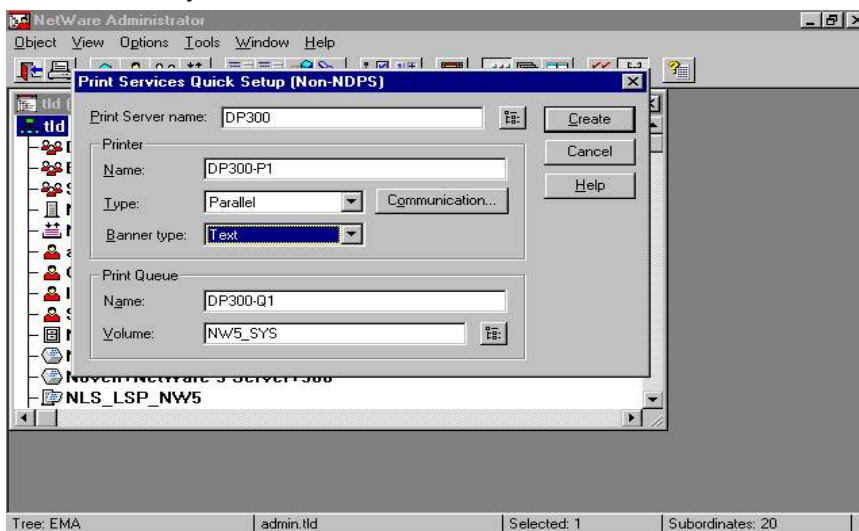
NetWare Administrator

Object View Options Tools Window Help

tld

Print Services Quick Setup (Non-NDPS)

Print Server name: DP300

Create

Cancel

Help

Printer

Name: DP300-P1

Type: Parallel

Communication...

Banner type: Text

Print Queue

Name: DP300-Q1

Volume: NW5_SYS

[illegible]

NLS_LSP_NW5

Tree: EMA | admin.tld | Selected: 1 | Subordinates: 20